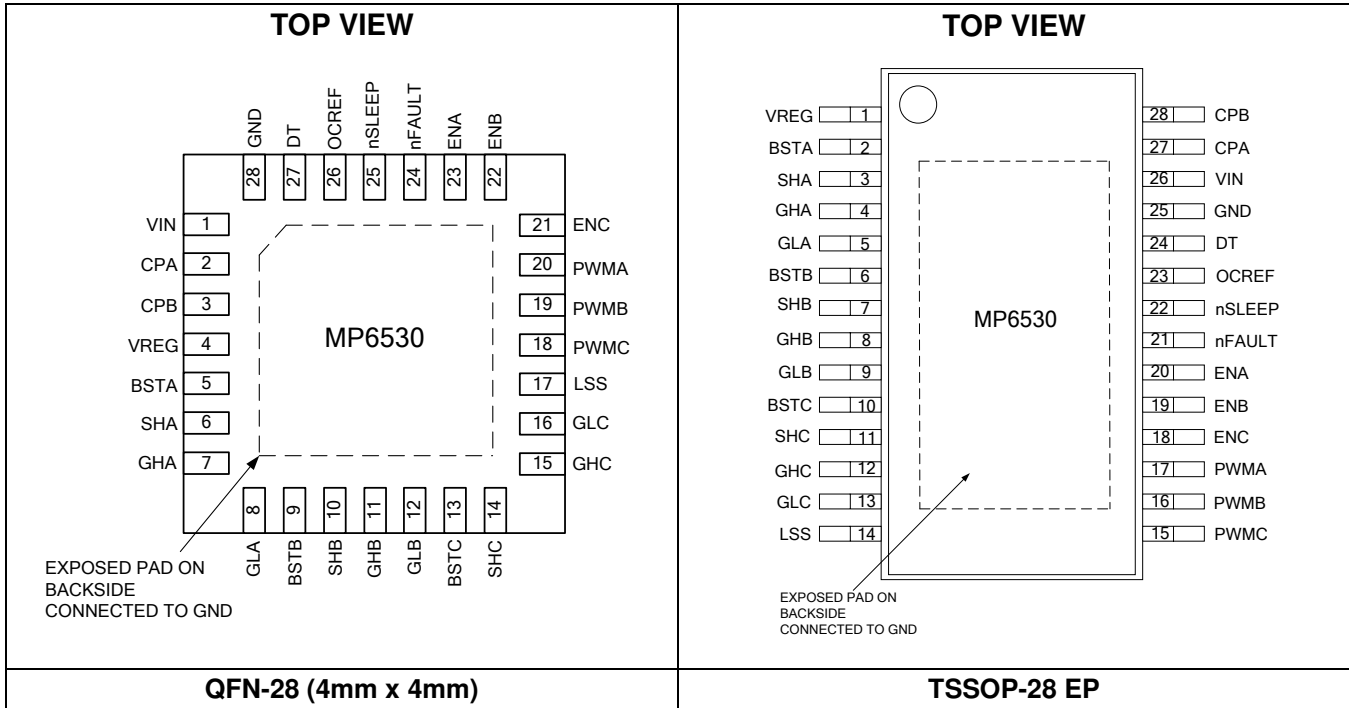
| TOP VIEW | TOP VIEW |
|---|---|
| GND 28, DT 27, OCREF 26, nSLEEP 25, nFAULT 24, ENA 23, ENB 22 | VREG 1, BSTA 2, SHA 3, GHA 4, GLA 5, BSTB 6, SHB 7, GHB 8, GLB 9, BSTC 10, SHC 11, GHC 12, GLC 13, LSS 14 |
| VIN 1, CPA 2, CPB 3, VREG 4, BSTA 5, SHA 6, GHA 7 | 28 CPB, 27 CPA, 26 VIN, 25 GND, 24 DT, 23 OCREF, 22 nSLEEP, 21 nFAULT, 20 ENA, 19 ENB, 18 ENC, 17 PWMA, 16 PWMB, 15 PWMC |
| 21 ENC, 20 PWMA, 19 PWMB, 18 PWMC, 17 LSS, 16 GLC, 15 GHC | MP6530 |
| MP6530 | EXPOSED PAD ON BACKSIDE CONNECTED TO GND |
| 8 GLA, 9 BSTB, 10 SHB, 11 GHB, 12 GLB, 13 BSTC, 14 SHC | |
| EXPOSED PAD ON BACKSIDE CONNECTED TO GND | |
| QFN-28 (4mm x 4mm) | TSSOP-28 EP |